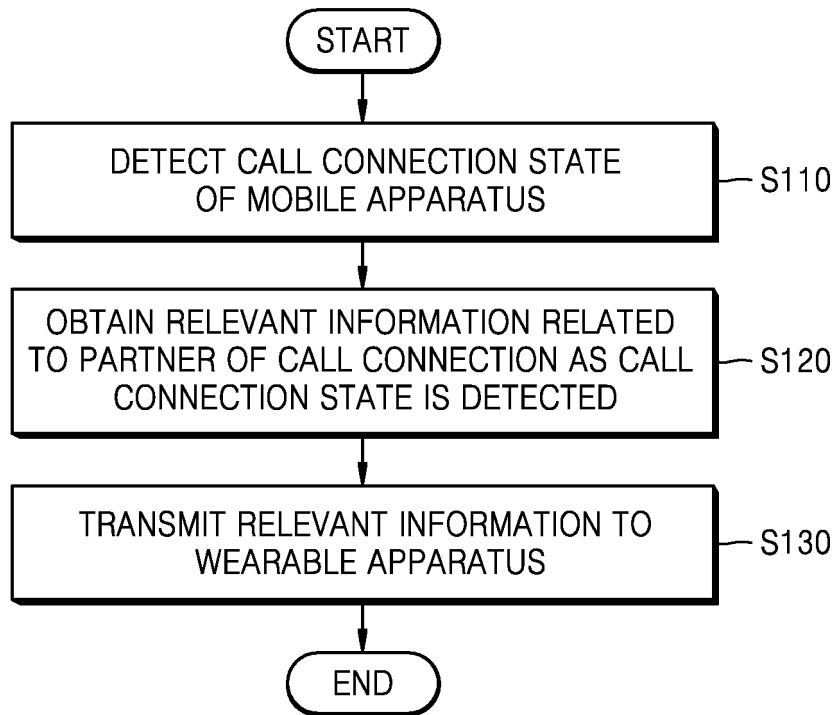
START

DETECT CALL CONNECTION STATE OF MOBILE APPARATUS

S110

OBTAIN RELEVANT INFORMATION RELATED TO PARTNER OF CALL CONNECTION AS CALL CONNECTION STATE IS DETECTED

S120

TRANSMIT RELEVANT INFORMATION TO WEARABLE APPARATUS

S130

END